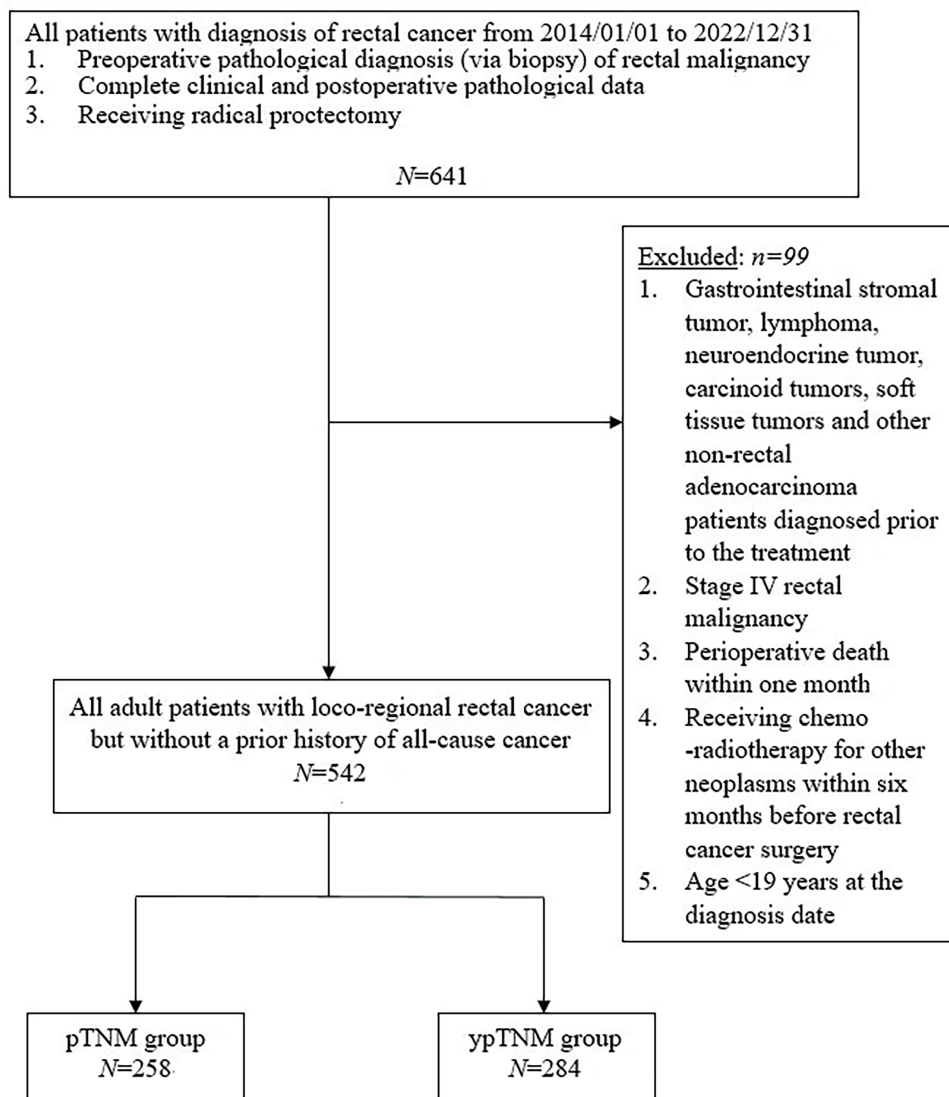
All patients with diagnosis of rectal cancer from 2014/01/01 to 2022/12/31
1. Preoperative pathological diagnosis (via biopsy) of rectal malignancy
2. Complete clinical and postoperative pathological data
3. Receiving radical proctectomy

$N$=641

Excluded: $n$=99
1. Gastrointestinal stromal tumor, lymphoma, neuroendocrine tumor, carcinoid tumors, soft tissue tumors and other non-rectal adenocarcinoma patients diagnosed prior to the treatment
2. Stage IV rectal malignancy
3. Perioperative death within one month
4. Receiving chemo -radiotherapy for other neoplasms within six months before rectal cancer surgery
5. Age <19 years at the diagnosis date

All adult patients with loco-regional rectal cancer but without a prior history of all-cause cancer
$N$=542

pTNM group
$N$=258

ypTNM group
$N$=284